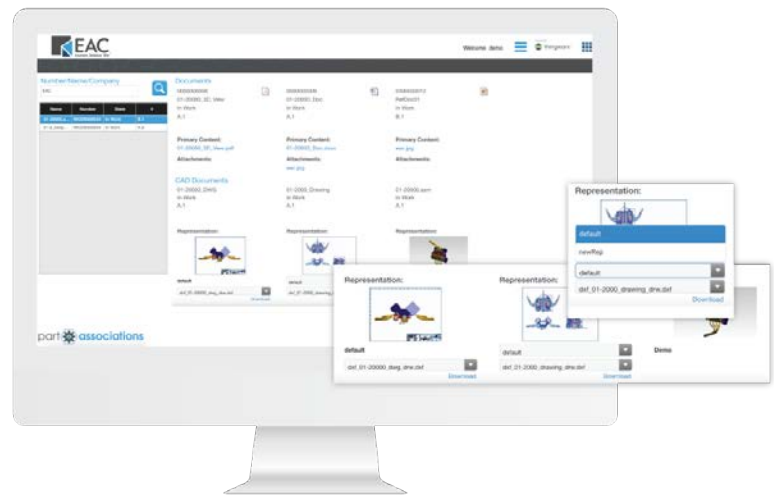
EAC

Welcome demo

Number/Name/Company

Documents

CAD Documents

Representation:

part associations

Representation:

default

newRep

default

def_01-2000_drawing_drw.dwf

Download

Representation:

Representation:

default

def_01-20000_dwg_drw.dwf

Download

default

def_01-2000_drawing_drw.dwf

Demo